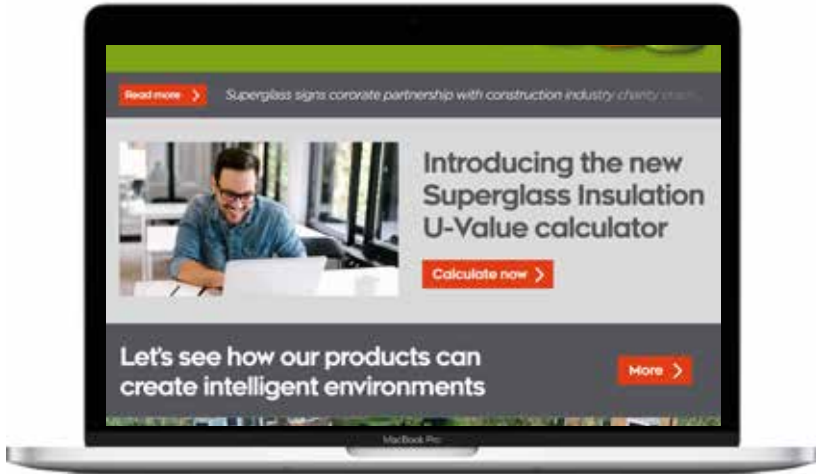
Read more

Superglass signs corporate partnership with construction industry charity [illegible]

Introducing the new Superglass Insulation U-Value calculator

Calculate now

Let's see how our products can create intelligent environments

More

MacBook Pro